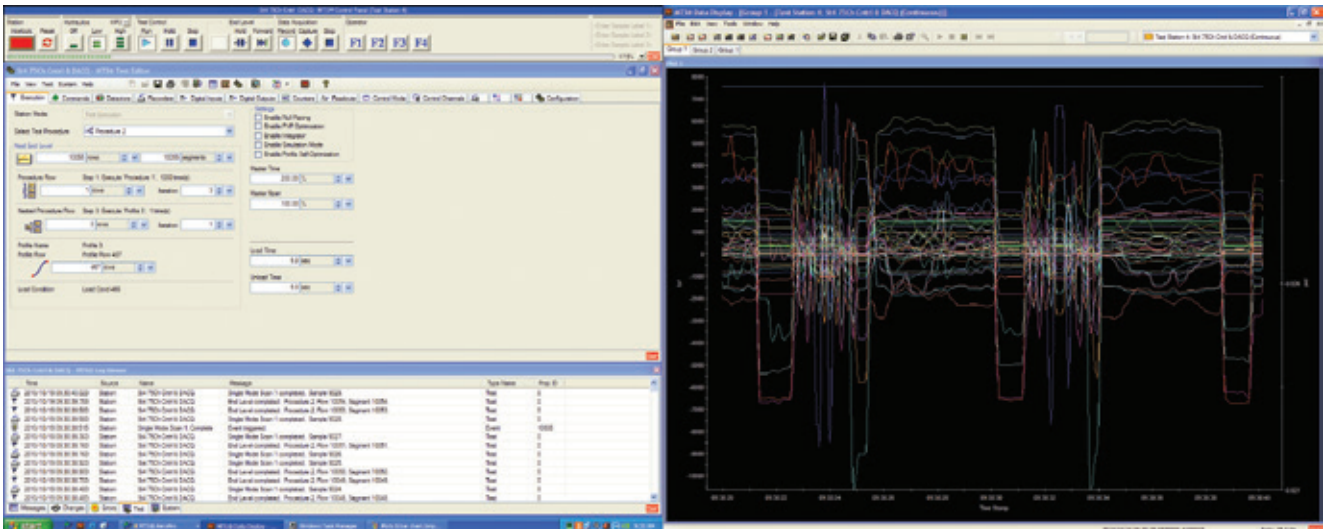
Station Manual
Test Control
Data Acquisition
F1 F2 F3 F4
File View Tools System Help
Execution Commands Detectors Recorders Digital Inputs Digital Outputs Counters Configuration
Station Mode
Select Test Procedure Procedure 2
Settings
Enable Profile Shift Optimization
Test End Level
Procedure Flow
Profile Name Profile 3
Profile Flow Profile Row 437
Load Condition Load Cond 465
Master Time
Master Span
Load Time
Unload Time
Time Source Name Message Type Name Proc ID
Messages Changes Errors Test System
MTS® Data Display
Group 1 Group 2 Group 3
Time Stamp
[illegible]